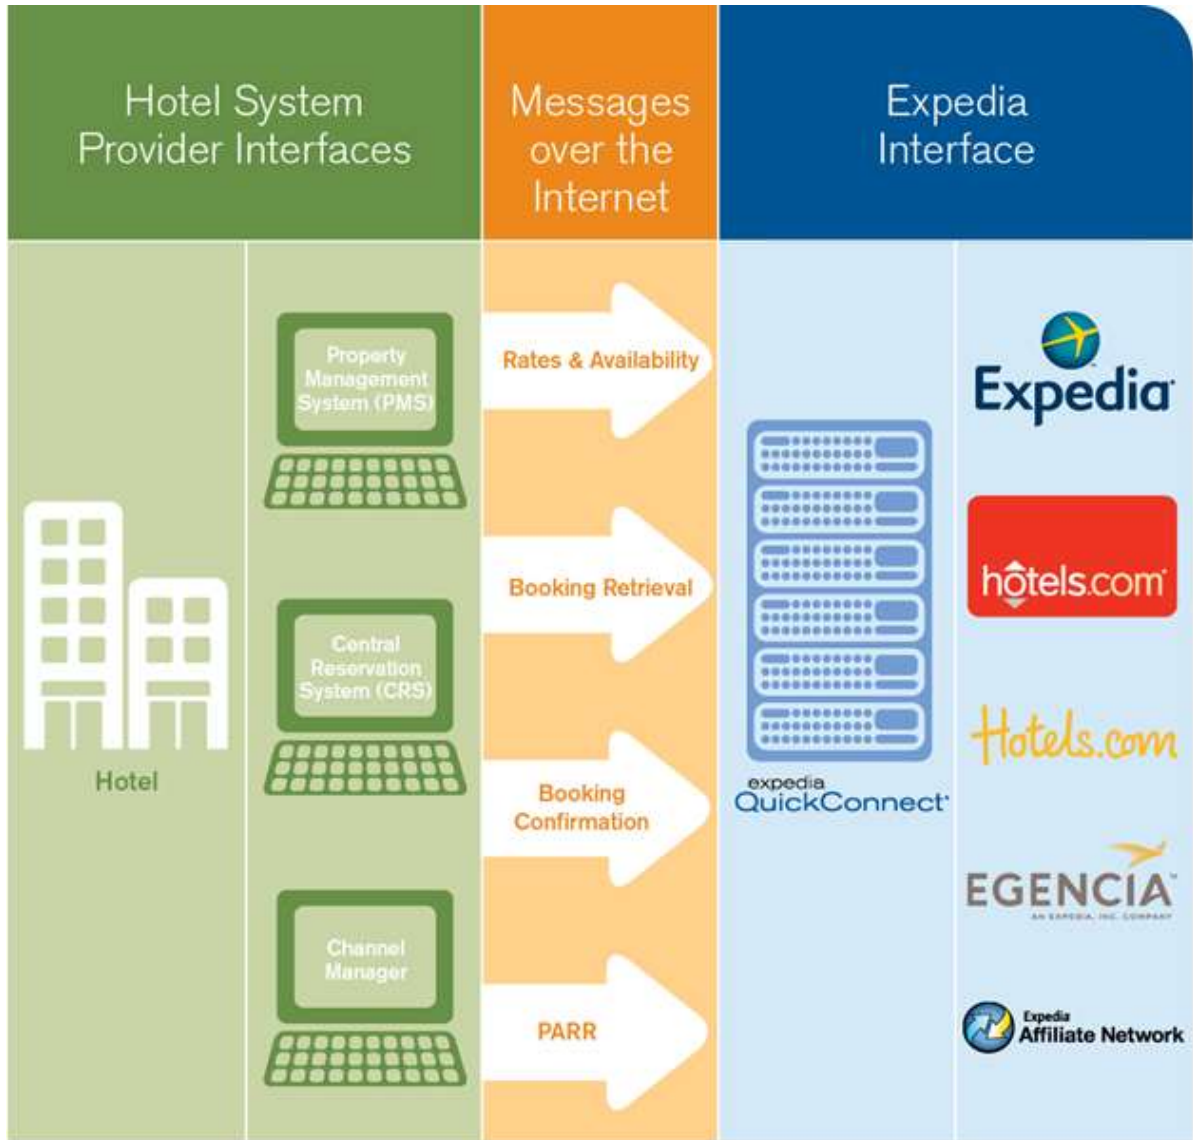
Hotel System Provider Interfaces

Messages over the Internet

Expedia Interface

Hotel

Property Management System (PMS)

Central Reservation System (CRS)

Channel Manager

Rates & Availability

Booking Retrieval

Booking Confirmation

PARR

expedia QuickConnect

Expedia

hotels.com

Hotels.com

EGENCIA
AN EXPEDIA, INC. COMPANY

Expedia Affiliate Network